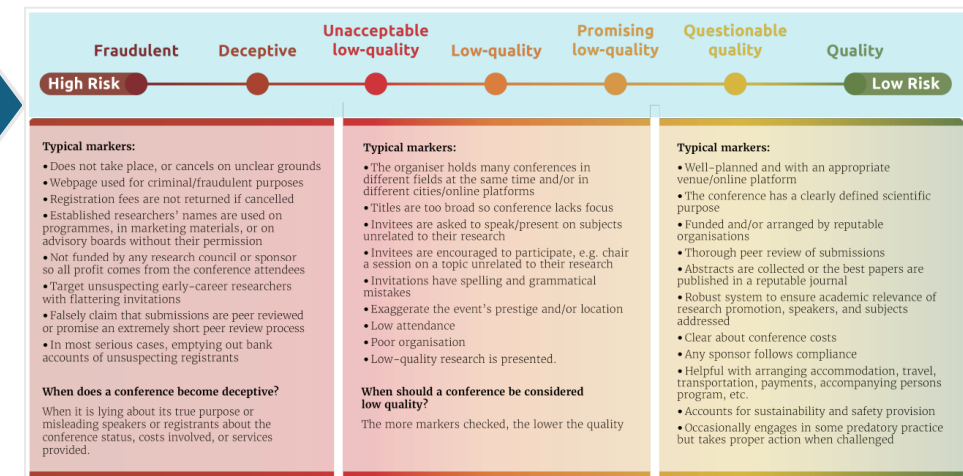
Fraudulent

Deceptive

Unacceptable low-quality

Low-quality

Promising low-quality

Questionable quality

Quality

High Risk

Low Risk

Typical markers:

• Does not take place, or cancels on unclear grounds
• Webpage used for criminal/fraudulent purposes
• Registration fees are not returned if cancelled
• Established researchers' names are used on programmes, in marketing materials, or on advisory boards without their permission
• Not funded by any research council or sponsor so all profit comes from the conference attendees
• Target unsuspecting early-career researchers with flattering invitations
• Falsely claim that submissions are peer reviewed or promise an extremely short peer review process
• In most serious cases, emptying out bank accounts of unsuspecting registrants

When does a conference become deceptive?

When it is lying about its true purpose or misleading speakers or registrants about the conference status, costs involved, or services provided.

Typical markers:

• The organiser holds many conferences in different fields at the same time and/or in different cities/online platforms
• Titles are too broad so conference lacks focus
• Invitees are asked to speak/present on subjects unrelated to their research
• Invitees are encouraged to participate, e.g. chair a session on a topic unrelated to their research
• Invitations have spelling and grammatical mistakes
• Exaggerate the event's prestige and/or location
• Low attendance
• Poor organisation
• Low-quality research is presented.

When should a conference be considered low quality?

The more markers checked, the lower the quality

Typical markers:

• Well-planned and with an appropriate venue/online platform
• The conference has a clearly defined scientific purpose
• Funded and/or arranged by reputable organisations
• Thorough peer review of submissions
• Abstracts are collected or the best papers are published in a reputable journal
• Robust system to ensure academic relevance of research promotion, speakers, and subjects addressed
• Clear about conference costs
• Any sponsor follows compliance
• Helpful with arranging accommodation, travel, transportation, payments, accompanying persons program, etc.
• Accounts for sustainability and safety provision
• Occasionally engages in some predatory practice but takes proper action when challenged